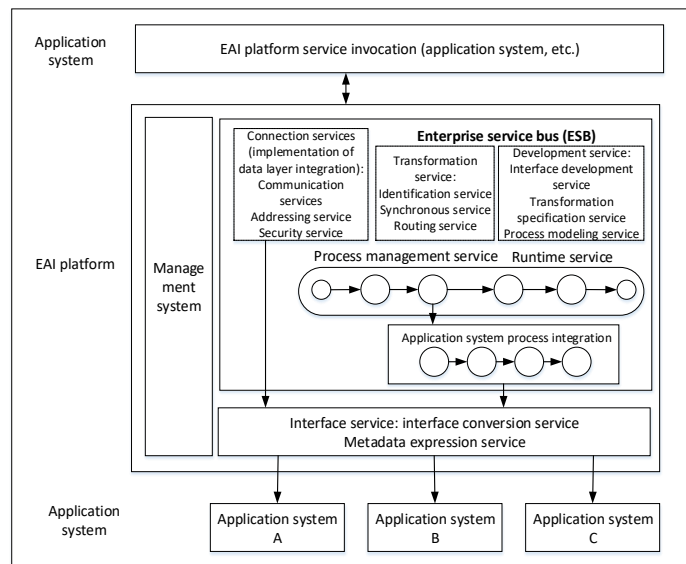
Application system

EAI platform service invocation (application system, etc.)

EAI platform

Management system

Connection services (implementation of data layer integration): Communication services Addressing service Security service

Enterprise service bus (ESB)

Transformation service: Identification service Synchronous service Routing service

Development service: Interface development service Transformation specification service Process modeling service

Process management service

Runtime service

Application system process integration

Interface service: interface conversion service Metadata expression service

Application system

Application system A

Application system B

Application system C